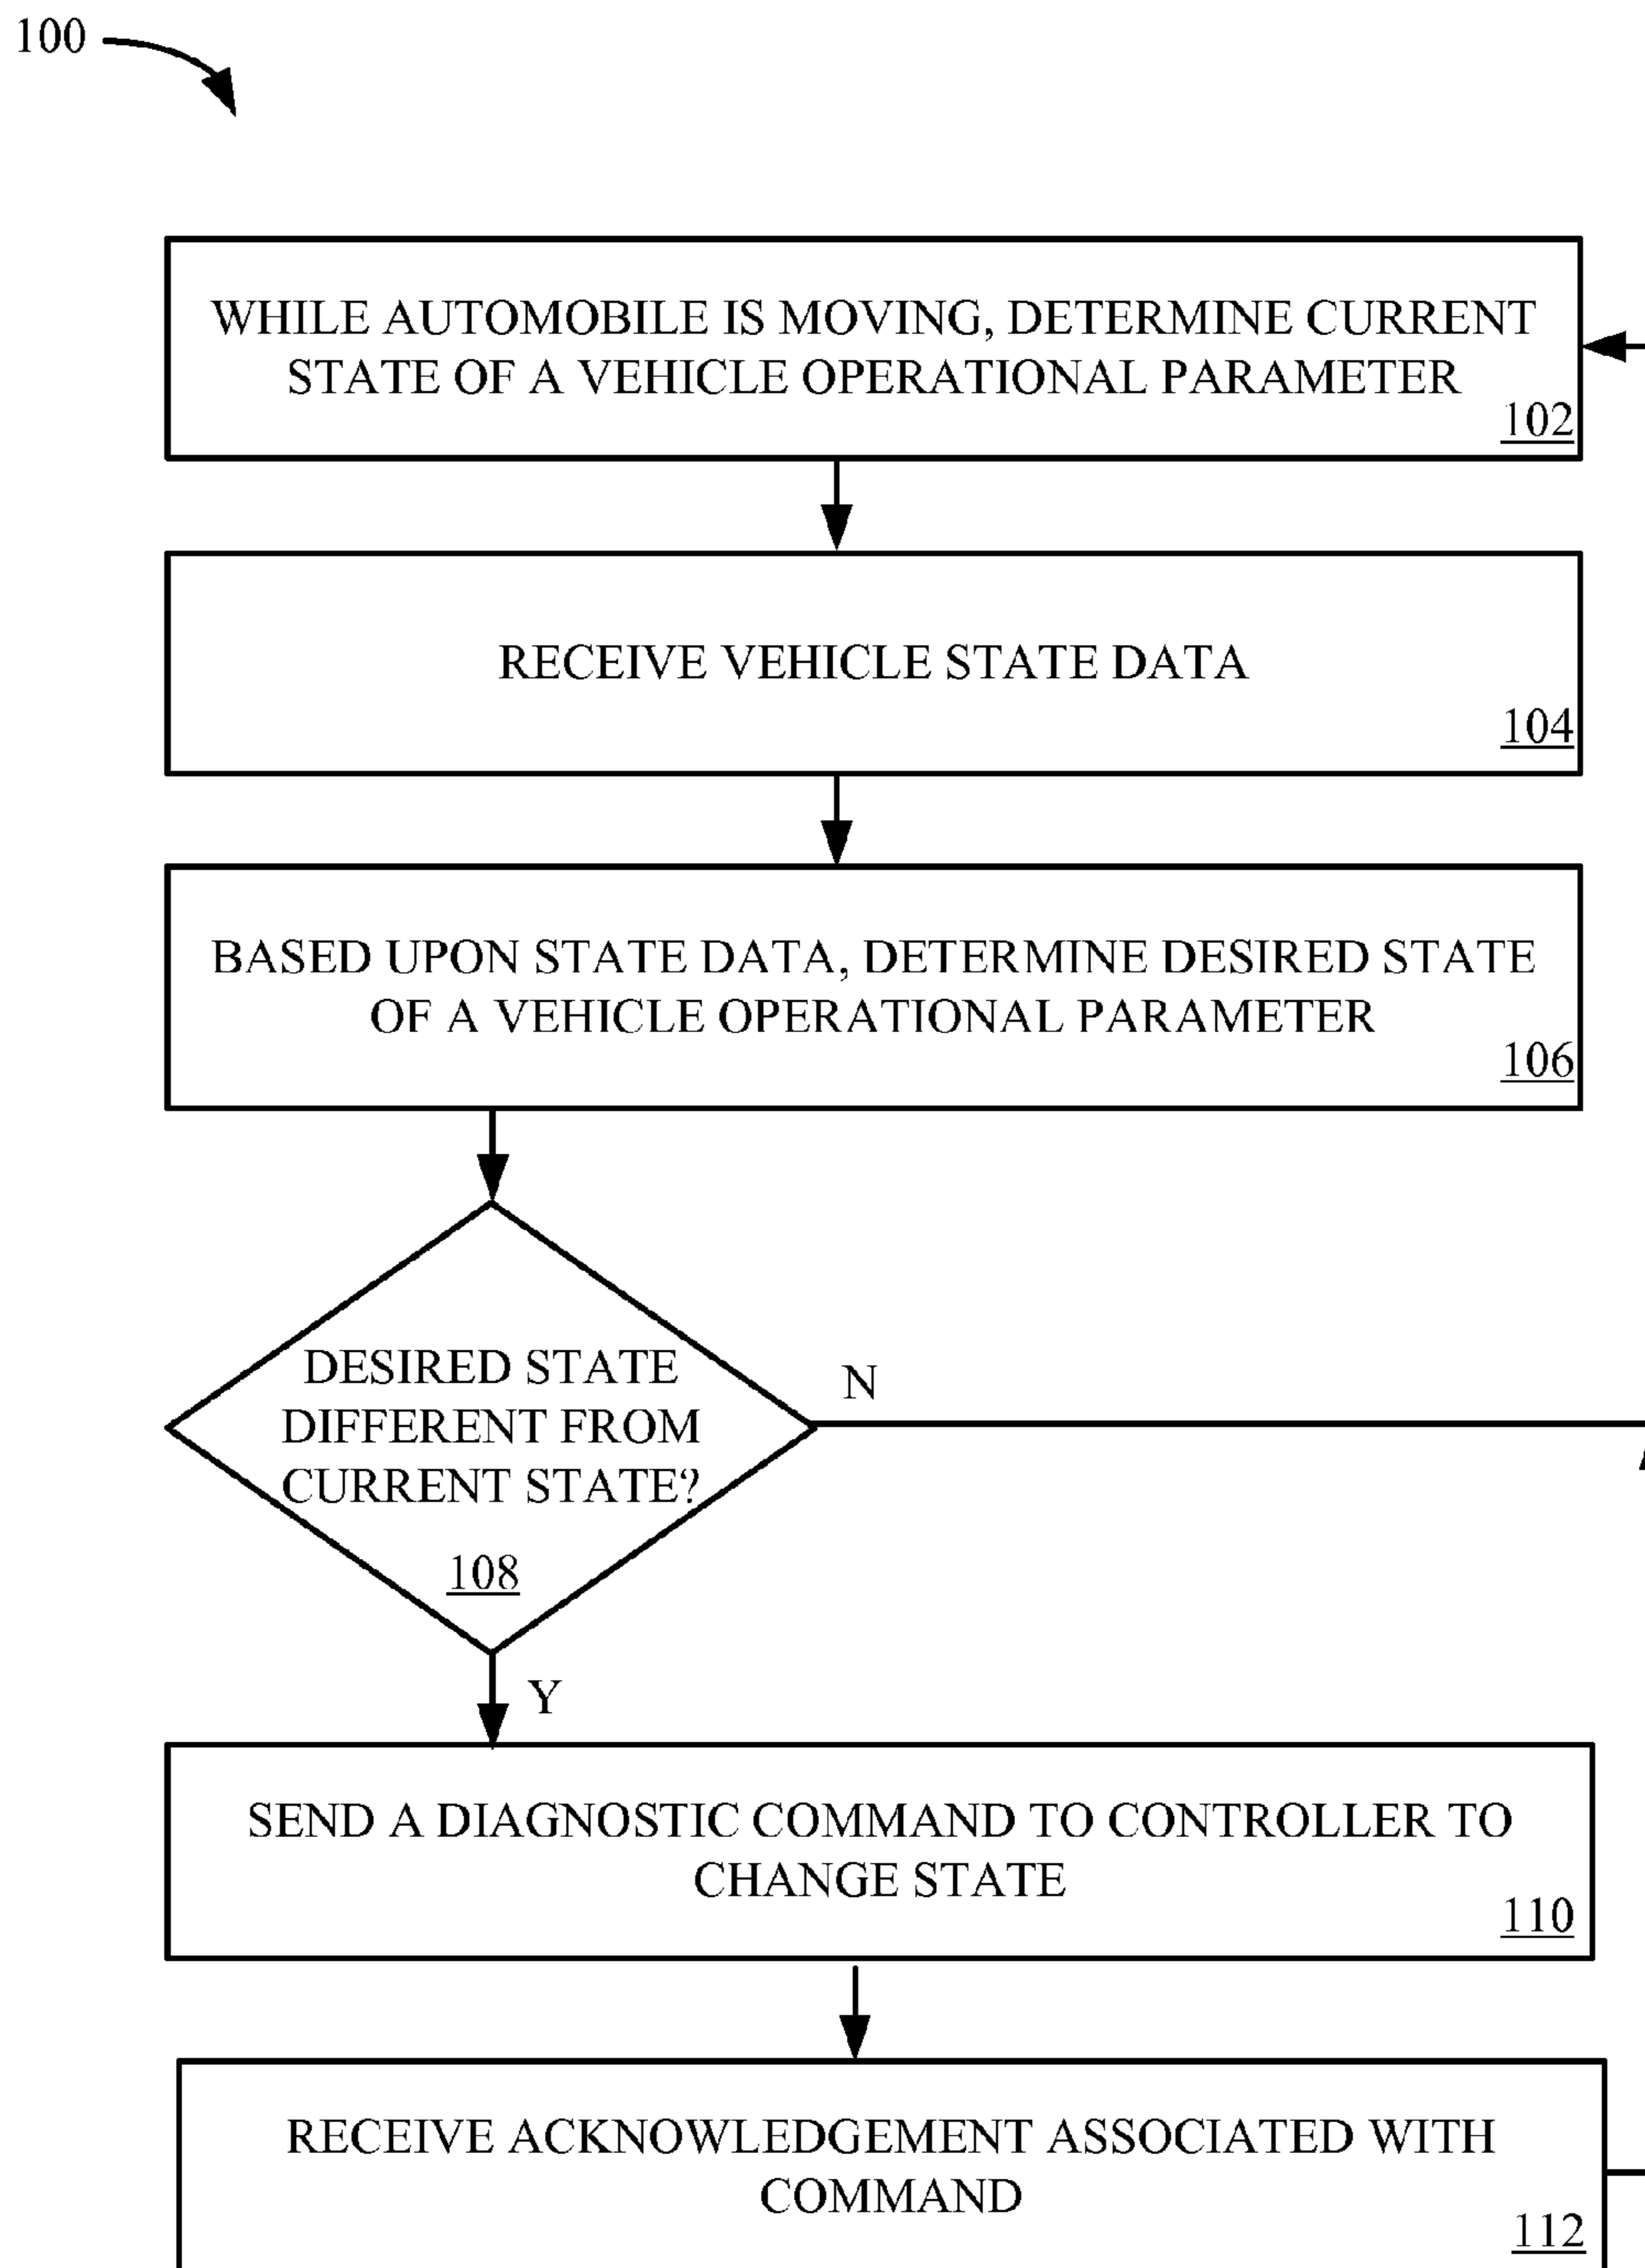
100

WHILE AUTOMOBILE IS MOVING, DETERMINE CURRENT STATE OF A VEHICLE OPERATIONAL PARAMETER
102

RECEIVE VEHICLE STATE DATA
104

BASED UPON STATE DATA, DETERMINE DESIRED STATE OF A VEHICLE OPERATIONAL PARAMETER
106

DESIRED STATE DIFFERENT FROM CURRENT STATE?
108

N

Y

SEND A DIAGNOSTIC COMMAND TO CONTROLLER TO CHANGE STATE
110

RECEIVE ACKNOWLEDGEMENT ASSOCIATED WITH COMMAND
112